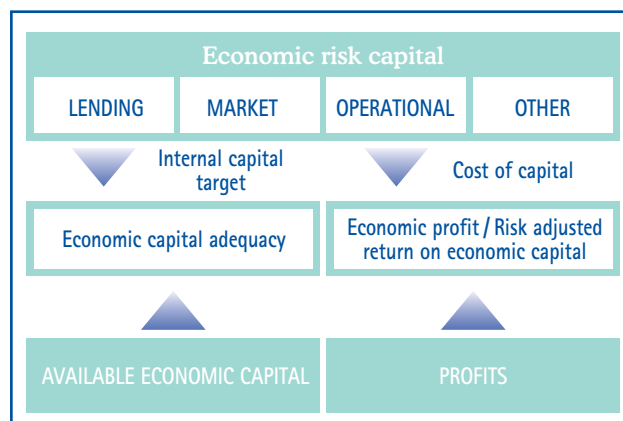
Economic risk capital

LENDING | MARKET | OPERATIONAL | OTHER

Internal capital target

Cost of capital

Economic capital adequacy

Economic profit / Risk adjusted return on economic capital

AVAILABLE ECONOMIC CAPITAL

PROFITS